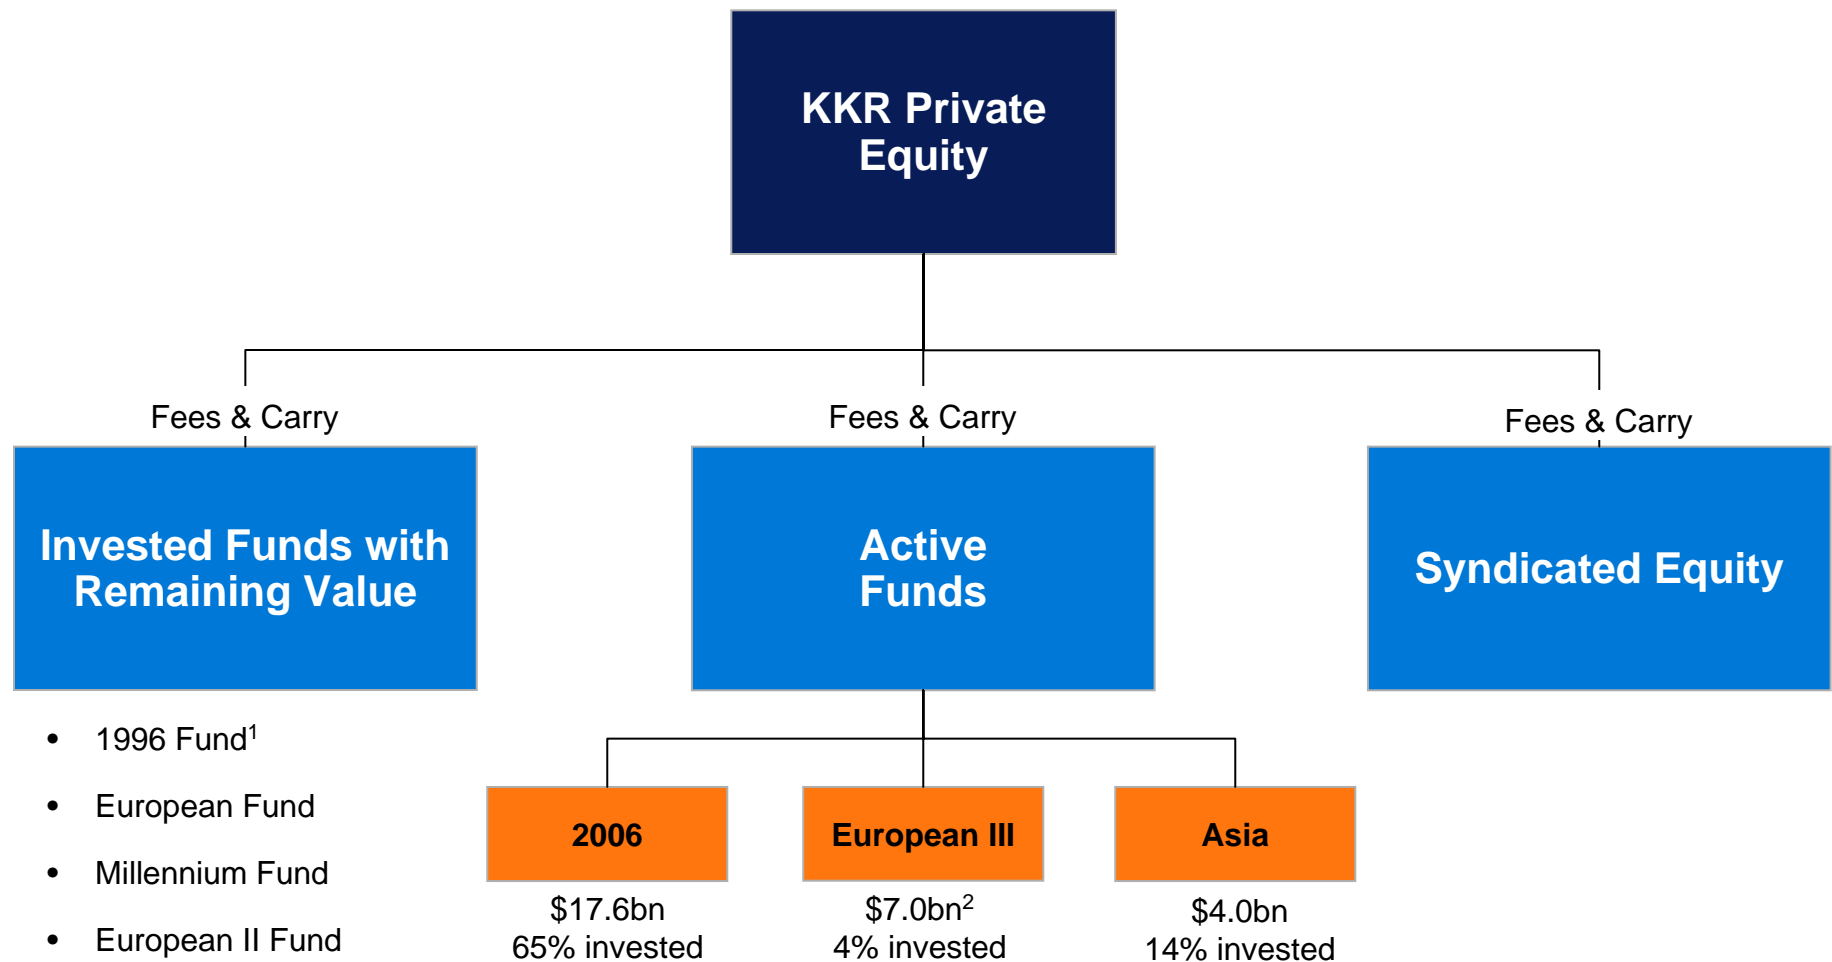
KKR Private Equity

Fees & Carry

Fees & Carry

Fees & Carry

Invested Funds with Remaining Value

Active Funds

Syndicated Equity

- 1996 Fund$^1$
- European Fund
- Millennium Fund
- European II Fund

2006

$17.6bn
65% invested

European III

$7.0bn$^2$
4% invested

Asia

$4.0bn
14% invested